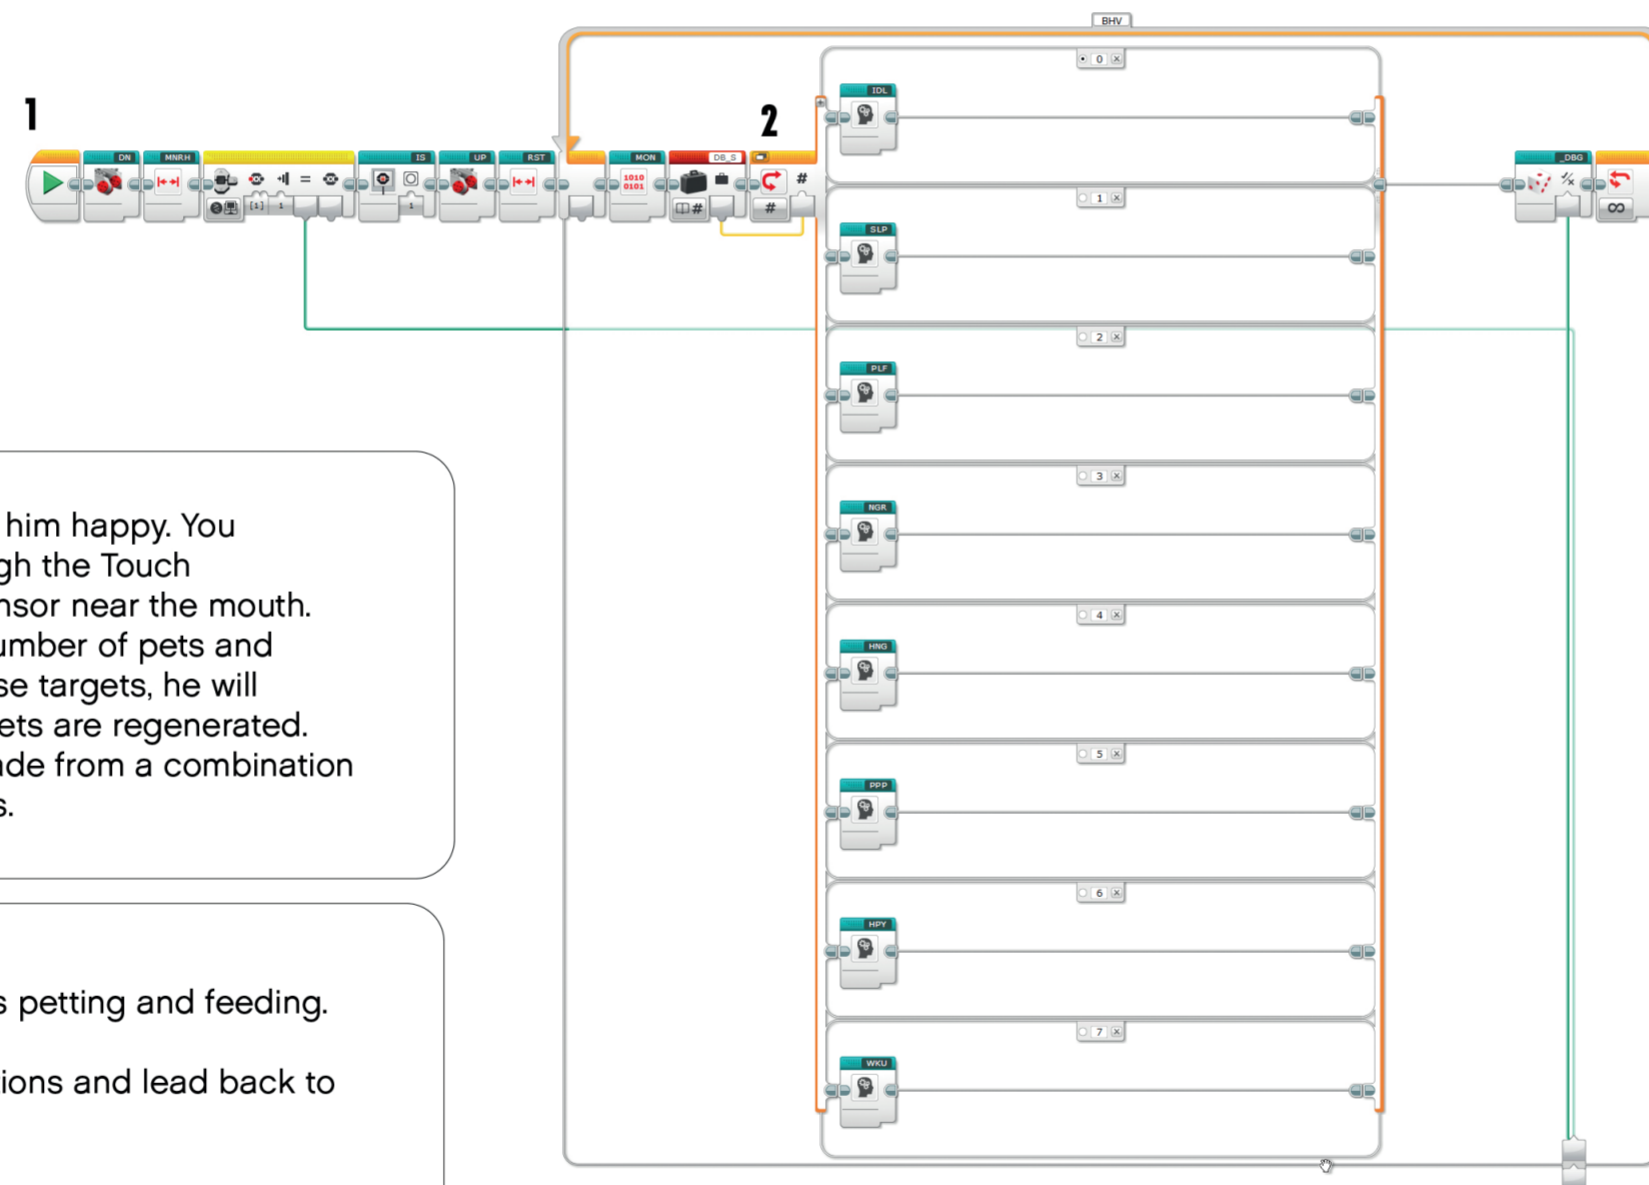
1

DN MNRH IS UP RST MON DB_S

1010 0101

#

#

2

BHV

0

IDL

1

SLP

2

PLF

3

NGR

4

HNG

5

PPP

6

HPY

7

WKU

_DBG

∞

him happy. You gh the Touch nsor near the mouth. umber of pets and se targets, he will ets are regenerated. de from a combination s.

s petting and feeding.

ions and lead back to